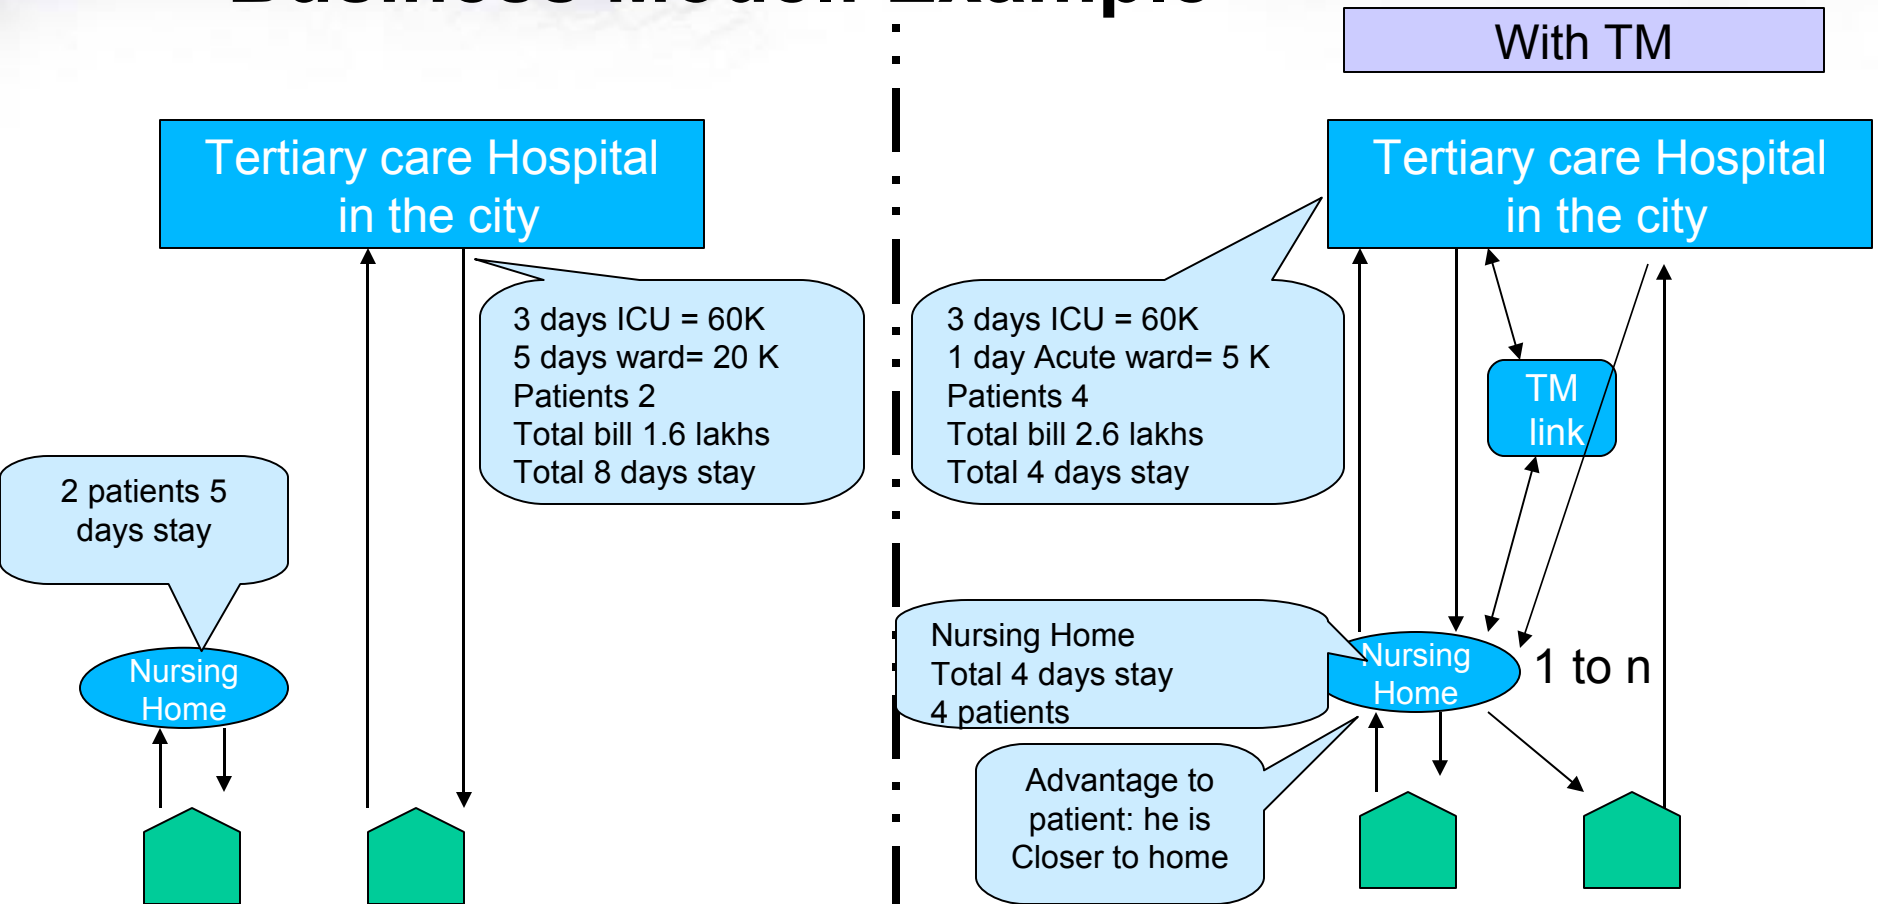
With TM

Tertiary care Hospital in the city

3 days ICU = 60K
5 days ward= 20 K
Patients 2
Total bill 1.6 lakhs
Total 8 days stay

2 patients 5 days stay

Nursing Home

Tertiary care Hospital in the city

3 days ICU = 60K
1 day Acute ward= 5 K
Patients 4
Total bill 2.6 lakhs
Total 4 days stay

TM link

Nursing Home
Total 4 days stay
4 patients

Nursing Home

1 to n

Advantage to patient: he is Closer to home